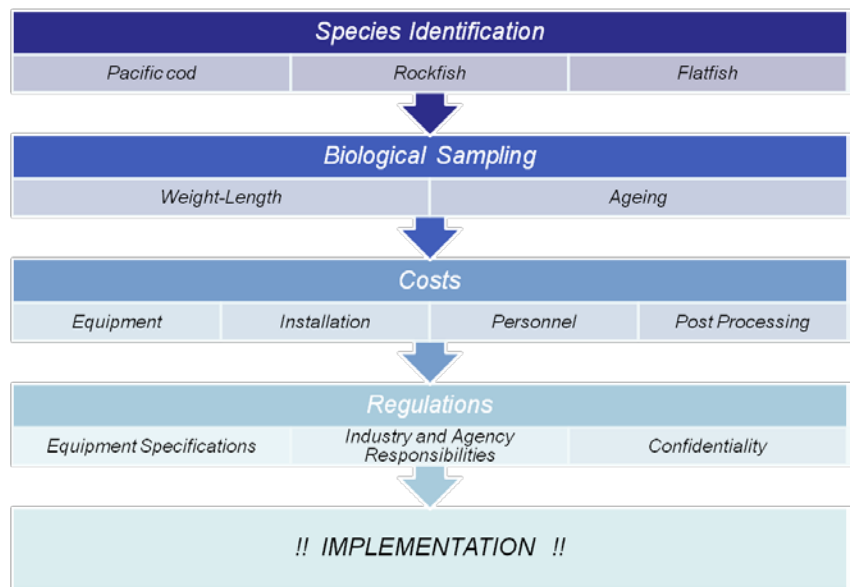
Species Identification

| Pacific cod | Rockfish | Flatfish |
|---|---|---|

Biological Sampling

| Weight-Length | Ageing |
|---|---|

Costs

| Equipment | Installation | Personnel | Post Processing |
|---|---|---|---|

Regulations

| Equipment Specifications | Industry and Agency Responsibilities | Confidentiality |
|---|---|---|

!! IMPLEMENTATION !!